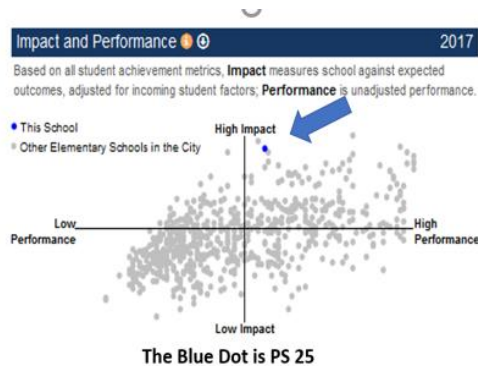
Impact and Performance

2017

Based on all student achievement metrics, **Impact** measures school against expected outcomes, adjusted for incoming student factors; **Performance** is unadjusted performance.

• This School
• Other Elementary Schools in the City

High Impact

Low Performance

High Performance

Low Impact

The Blue Dot is PS 25